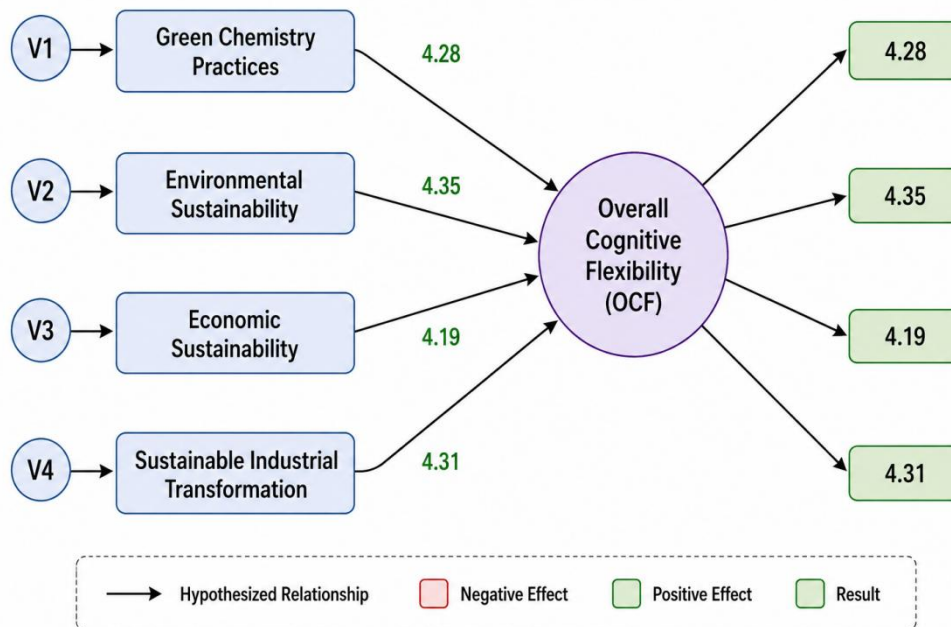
V1
Green Chemistry Practices
4.28

V2
Environmental Sustainability
4.35

V3
Economic Sustainability
4.19

V4
Sustainable Industrial Transformation
4.31

Overall Cognitive Flexibility (OCF)

4.28
4.35
4.19
4.31

Hypothesized Relationship
Negative Effect
Positive Effect
Result